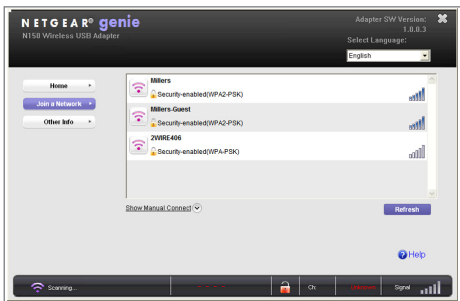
NETGEAR® genie
N150 Wireless USB Adapter

Adapter SW Version: 1.0.0.3
Select Language:
English

Home
Join a Network
Other Info

Millers
Security-enabled(WPA2-PSK)

Millers-Guest
Security-enabled(WPA2-PSK)

2WIRE406
Security-enabled(WPA-PSK)

Show Manual Connect
Refresh

Help

Scanning...
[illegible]
Ch:
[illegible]
Signal